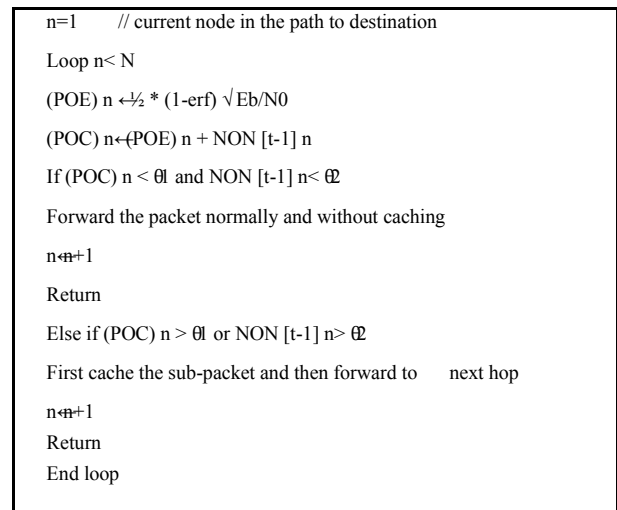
n=1 // current node in the path to destination

Loop n< N

(POE) n ← ½ * (1-erf) √Eb/N0

(POC) n←(POE) n + NON [t-1] n

If (POC) n < θ1 and NON [t-1] n< θ2

Forward the packet normally and without caching

n←n+1

Return

Else if (POC) n > θ1 or NON [t-1] n> θ2

First cache the sub-packet and then forward to next hop

n←n+1

Return

End loop